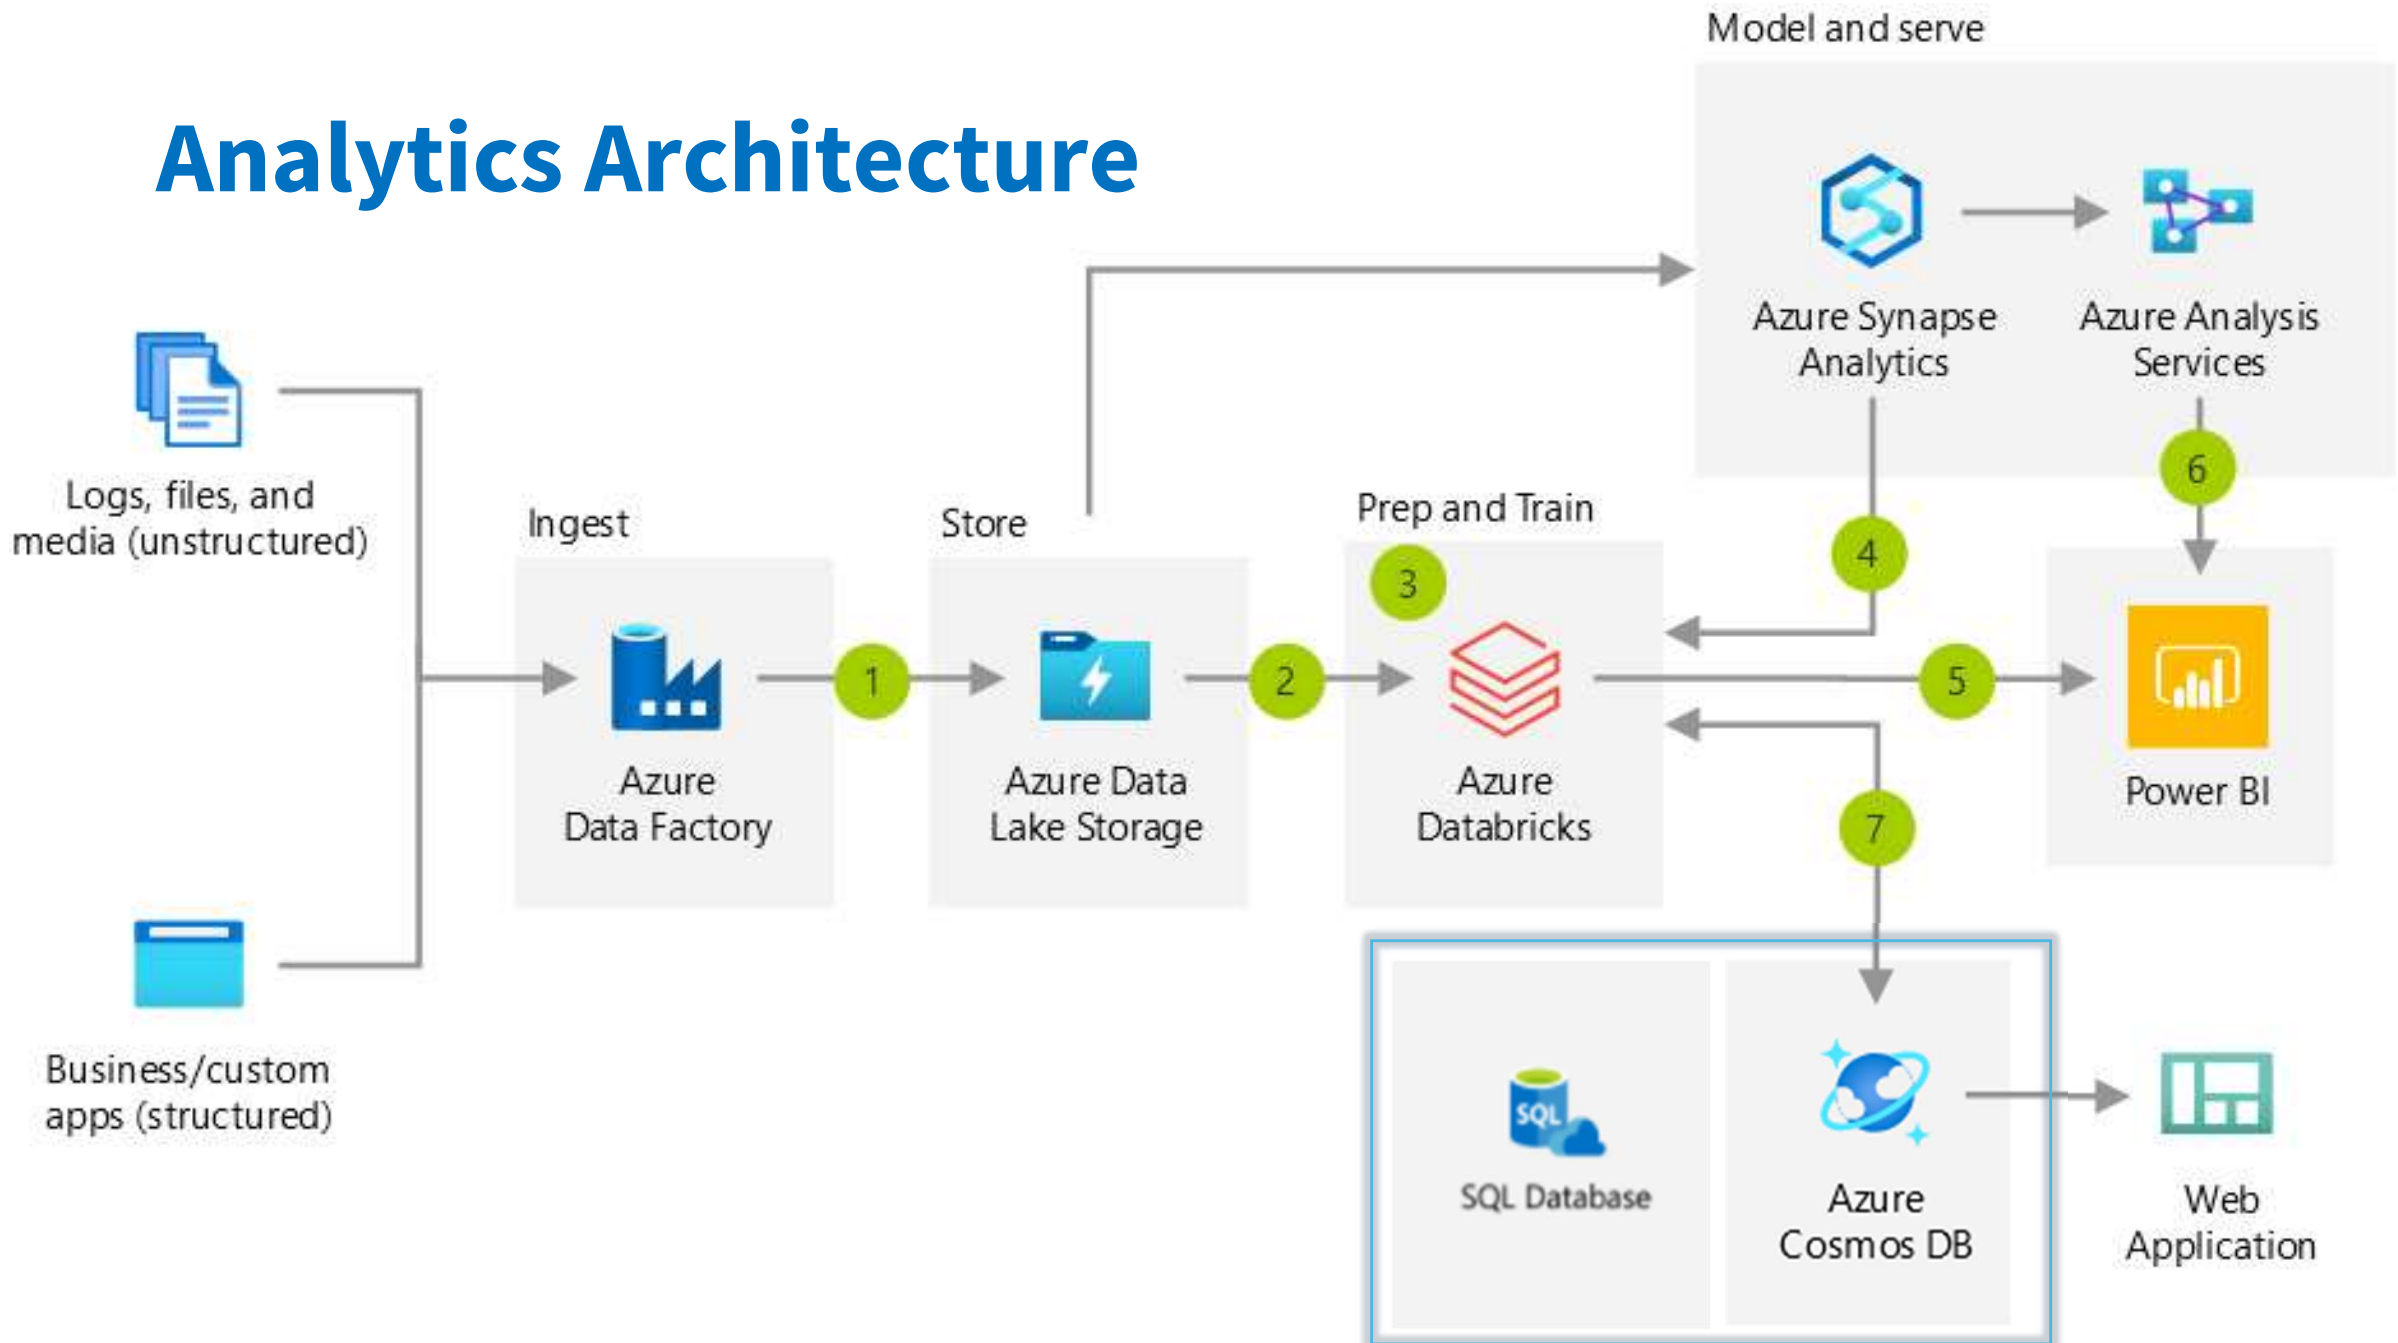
Analytics Architecture

Model and serve

Azure Synapse Analytics

Azure Analysis Services

Logs, files, and media (unstructured)

Ingest

Store

Prep and Train

3

4

6

1

2

5

Azure Data Factory

Azure Data Lake Storage

Azure Databricks

Power BI

7

Business/custom apps (structured)

SQL

SQL Database

Azure Cosmos DB

Web Application